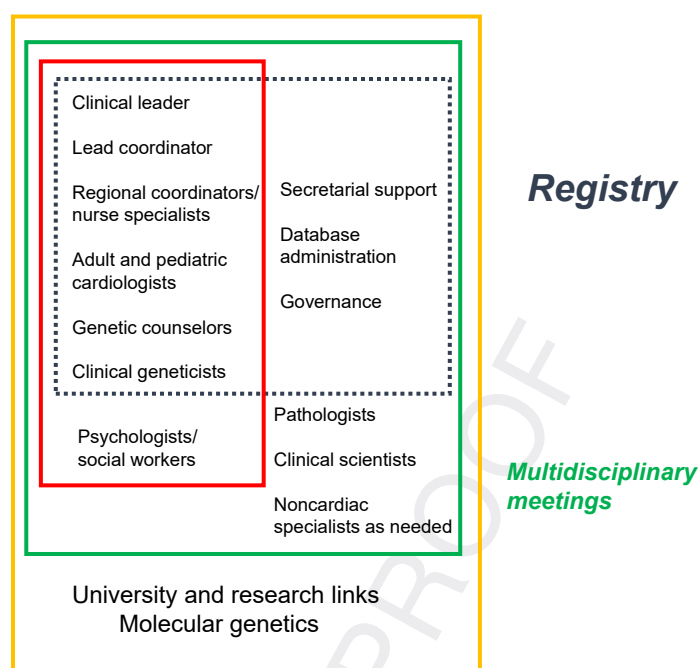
Clinical leader

Lead coordinator

Regional coordinators/ nurse specialists

Adult and pediatric cardiologists

Genetic counselors

Clinical geneticists

Secretarial support

Database administration

Governance

Registry

Psychologists/ social workers

Pathologists

Clinical scientists

Noncardiac specialists as needed

Multidisciplinary meetings

University and research links
Molecular genetics

PROOF